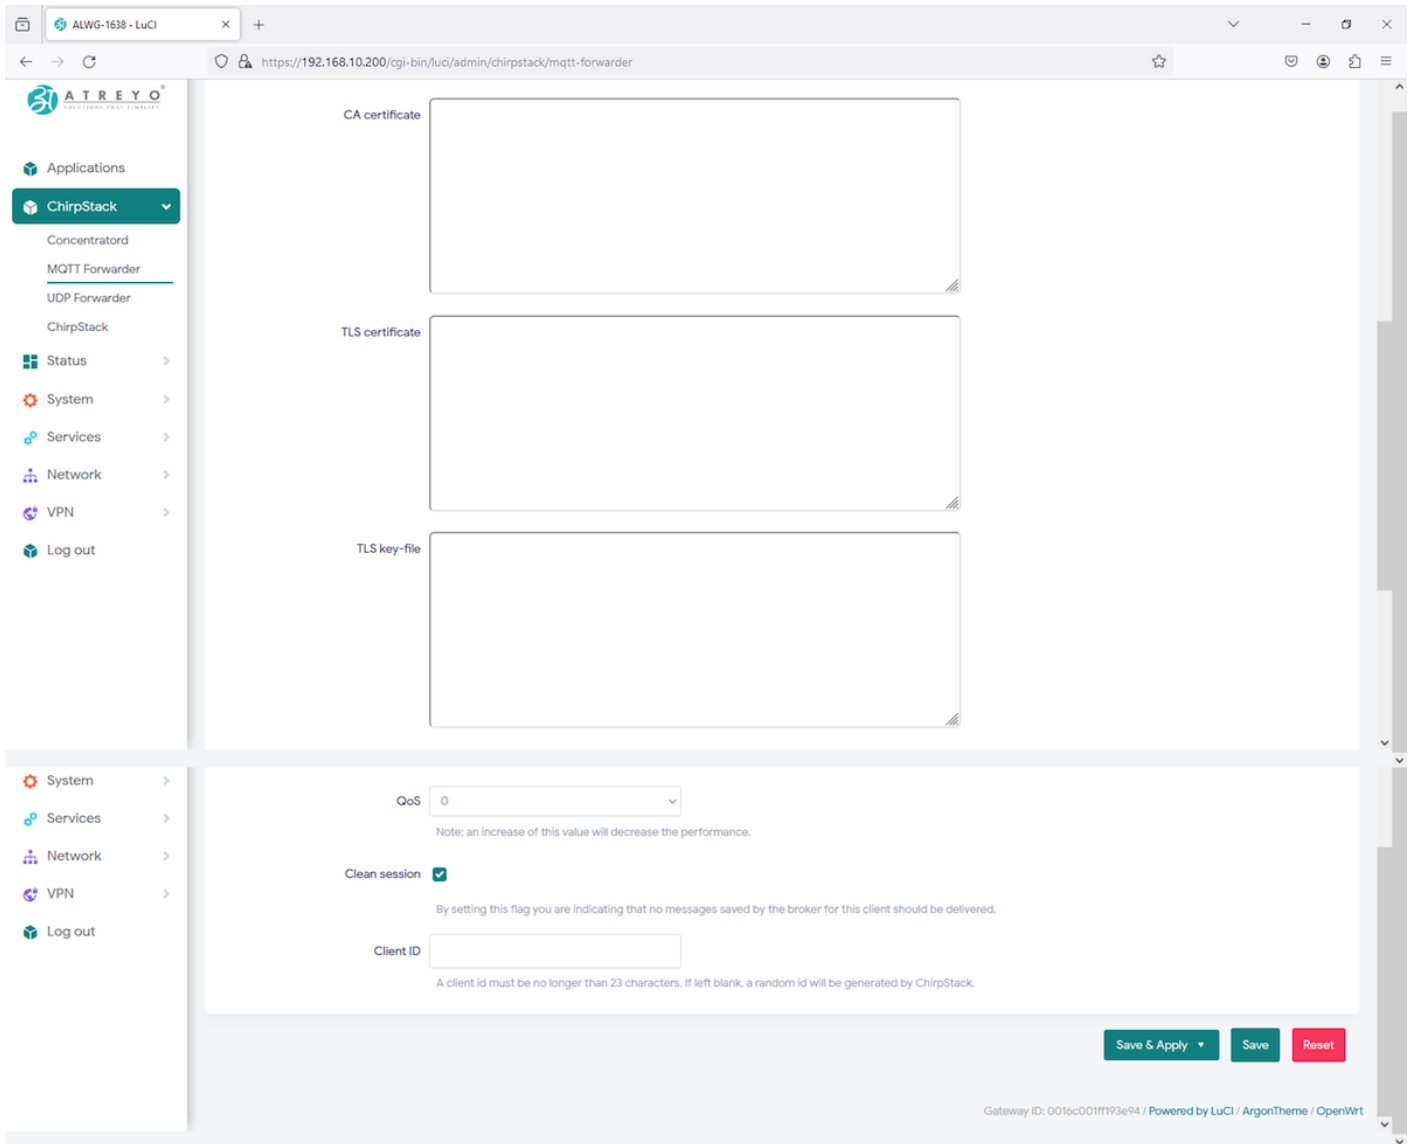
ALWG-1638 - LuCI

https://192.168.10.200/cgi-bin/luci/admin/chirpstack/mqtt-forwarder

ATREYO

Applications
ChirpStack
Concentratord
MQTT Forwarder
UDP Forwarder
ChirpStack
Status
System
Services
Network
VPN
Log out

CA certificate

TLS certificate

TLS key-file

System
Services
Network
VPN
Log out

QoS 0
Note: an increase of this value will decrease the performance.

Clean session
By setting this flag you are indicating that no messages saved by the broker for this client should be delivered.

Client ID
A client id must be no longer than 23 characters. If left blank, a random id will be generated by ChirpStack.

Save & Apply
Save
Reset

Gateway ID: 0016c001ff193e94 / Powered by LuCI / ArgonTheme / OpenWrt